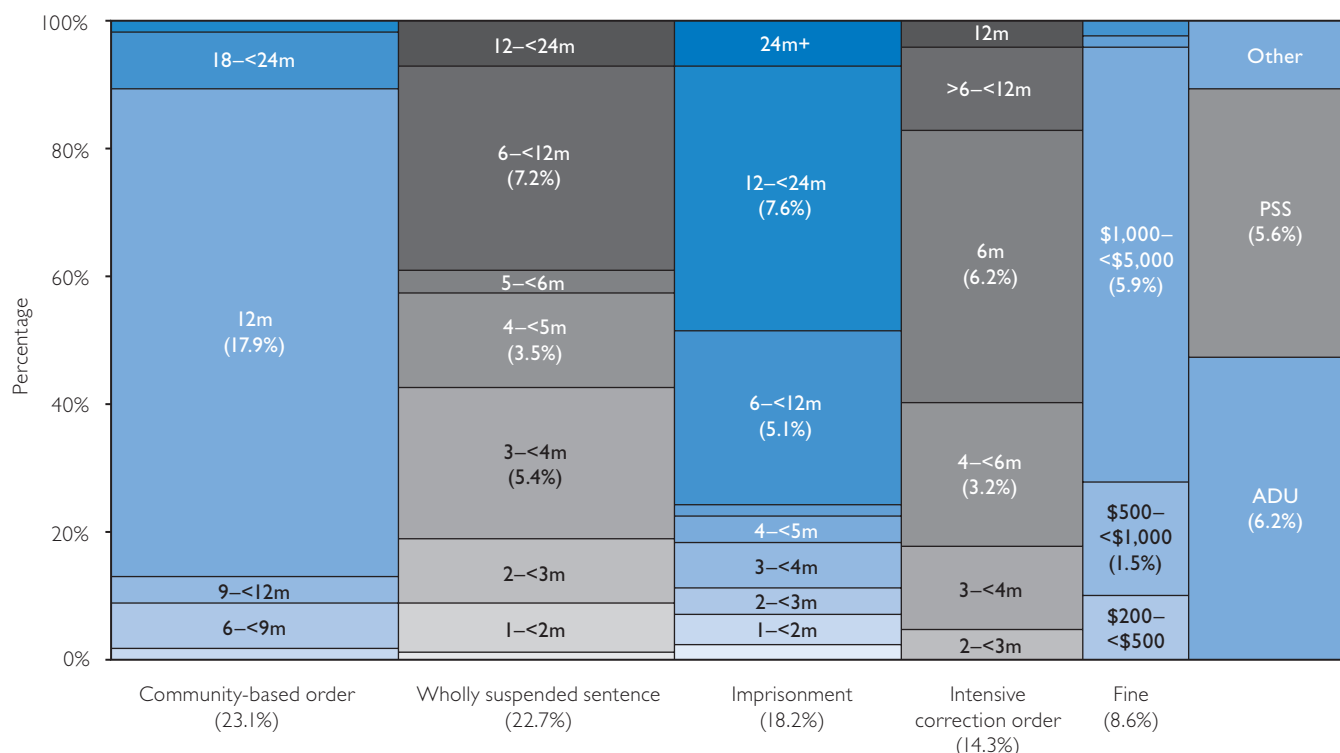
100%
80%
60%
40%
20%
0%

Percentage

18–<24m
12m
(17.9%)
9–<12m
6–<9m

12–<24m
6–<12m
(7.2%)
5–<6m
4–<5m
(3.5%)
3–<4m
(5.4%)
2–<3m
1–<2m

24m+
12–<24m
(7.6%)
6–<12m
(5.1%)
4–<5m
3–<4m
2–<3m
1–<2m

12m
>6–<12m
6m
(6.2%)
4–<6m
(3.2%)
3–<4m
2–<3m

$1,000–
<$5,000
(5.9%)
$500–
<$1,000
(1.5%)
$200–
<$500

Other
PSS
(5.6%)
ADU
(6.2%)

Community-based order
(23.1%)

Wholly suspended sentence
(22.7%)

Imprisonment
(18.2%)

Intensive
correction order
(14.3%)

Fine
(8.6%)